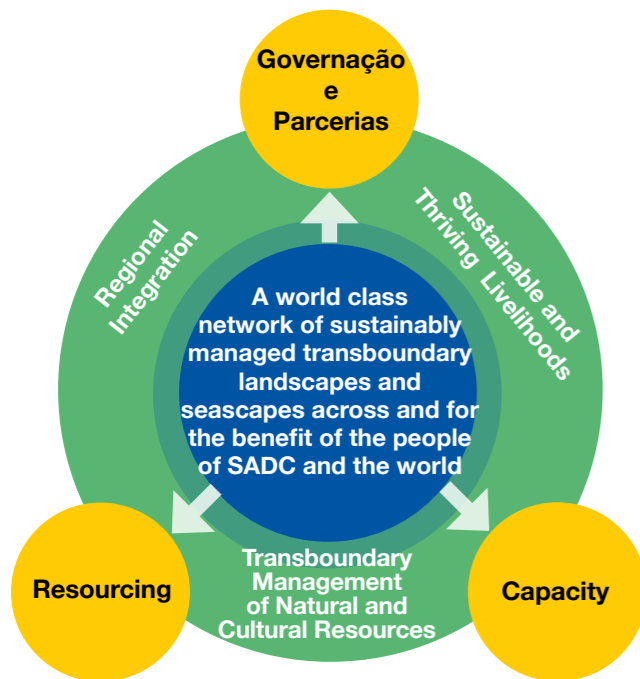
Governação e Parcerias

Regional Integration

Sustainable and Thriving Livelihoods

A world class network of sustainably managed transboundary landscapes and seascapes across and for the benefit of the people of SADC and the world

Resourcing

Transboundary Management of Natural and Cultural Resources

Capacity